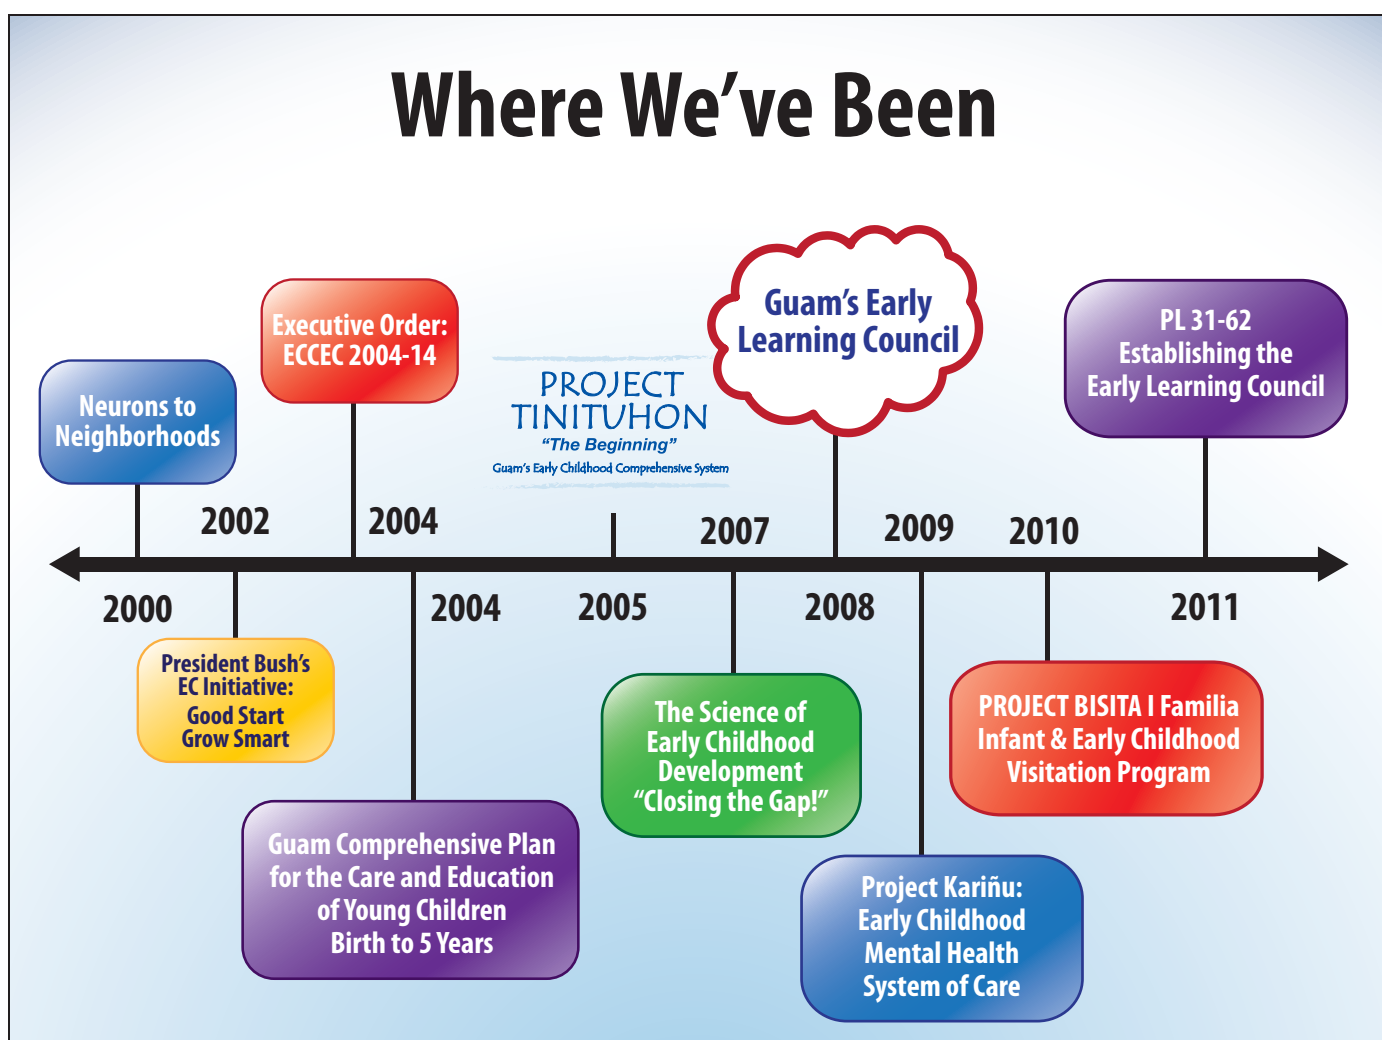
Where We've Been

Neurons to Neighborhoods

Executive Order: ECCEC 2004-14

PROJECT TINITUHON
"The Beginning"
Guam's Early Childhood Comprehensive System

Guam's Early Learning Council

PL 31-62 Establishing the Early Learning Council

2002
2004
2007
2009
2010

2000
2004
2005
2008
2011

President Bush's EC Initiative: Good Start Grow Smart

Guam Comprehensive Plan for the Care and Education of Young Children Birth to 5 Years

The Science of Early Childhood Development "Closing the Gap!"

Project Kariñu: Early Childhood Mental Health System of Care

PROJECT BISITA I Familia Infant & Early Childhood Visitation Program